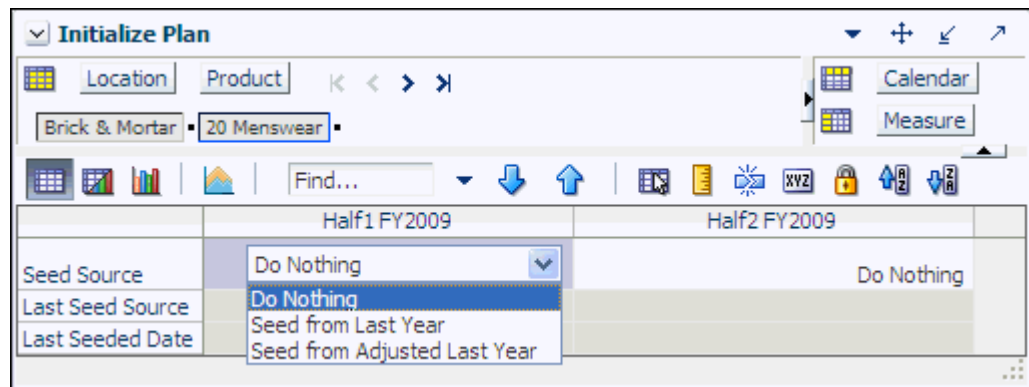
Initialize Plan

Location Product

Brick & Mortar 20 Menswear

Calendar

Measure

Find...

| | Half1 FY2009 | Half2 FY2009 |
|---|---|---|
| Seed Source | Do Nothing | Do Nothing |
| Last Seed Source | Do Nothing | |
| Last Seeded Date | Seed from Last Year | |
| | Seed from Adjusted Last Year | |